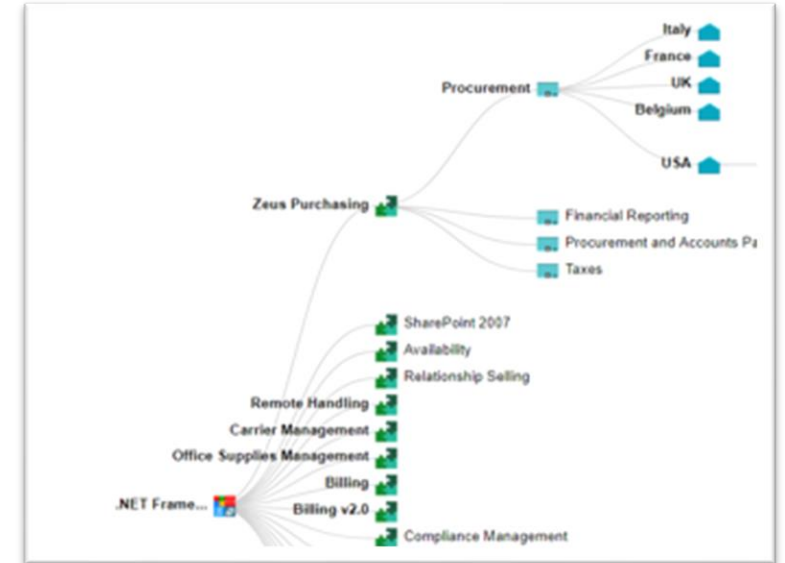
Italy
France
UK
Belgium
Procurement
USA
Zeus Purchasing
Financial Reporting
Procurement and Accounts Pa
Taxes
SharePoint 2007
Availability
Relationship Selling
Remote Handling
Carrier Management
Office Supplies Management
Billing
.NET Frame...
Billing v2.0
Compliance Management